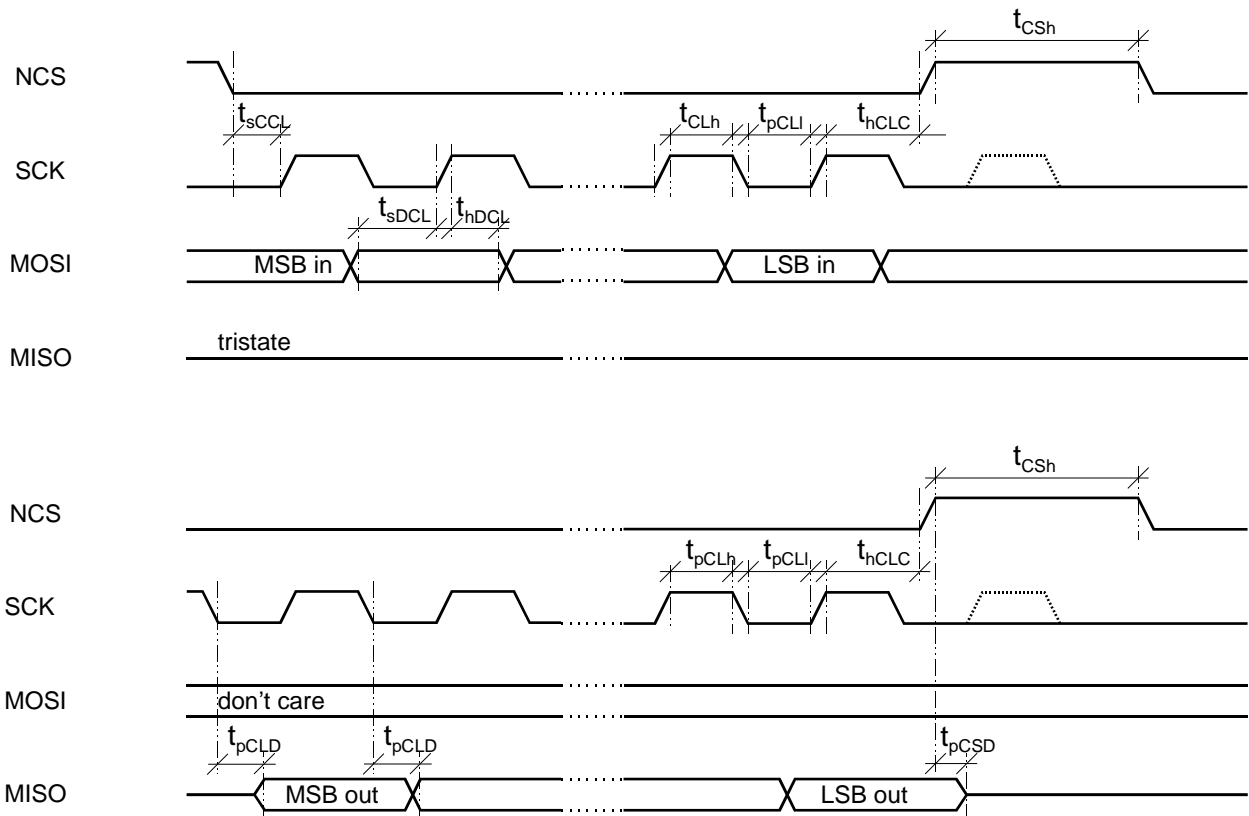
$t_{CSh}$

NCS

$t_{sCCL}$

$t_{CLh}$ $t_{pCLl}$ $t_{hCLC}$

SCK

$t_{sDCL}$ $t_{hDCL}$

MOSI

MSB in

LSB in

MISO

tristate

$t_{CSh}$

NCS

$t_{pCLh}$ $t_{pCLl}$ $t_{hCLC}$

SCK

MOSI

don't care

$t_{pCLD}$ $t_{pCLD}$ $t_{pCSD}$

MISO

MSB out

LSB out